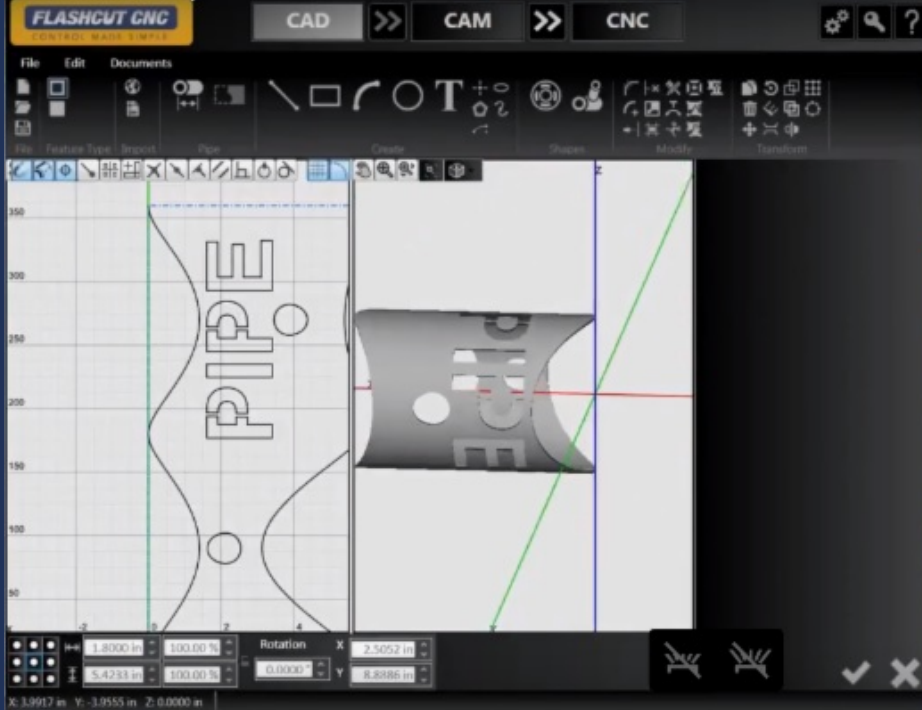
FLASHCUT CNC
CONTROL MADE SIMPLE

CAD
CAM
CNC

File Edit Documents

File Feature Type Import Pipe Create Shapes Modify Transform

350
300
250
200
150
100
50

PIPE

Rotation
X
Y
1.8000 in
5.4233 in
100.00 %
100.00 %
0.0000 °
2.5052 in
8.8886 in

X: 3.0917 in Y: -3.9555 in Z: 0.0000 in